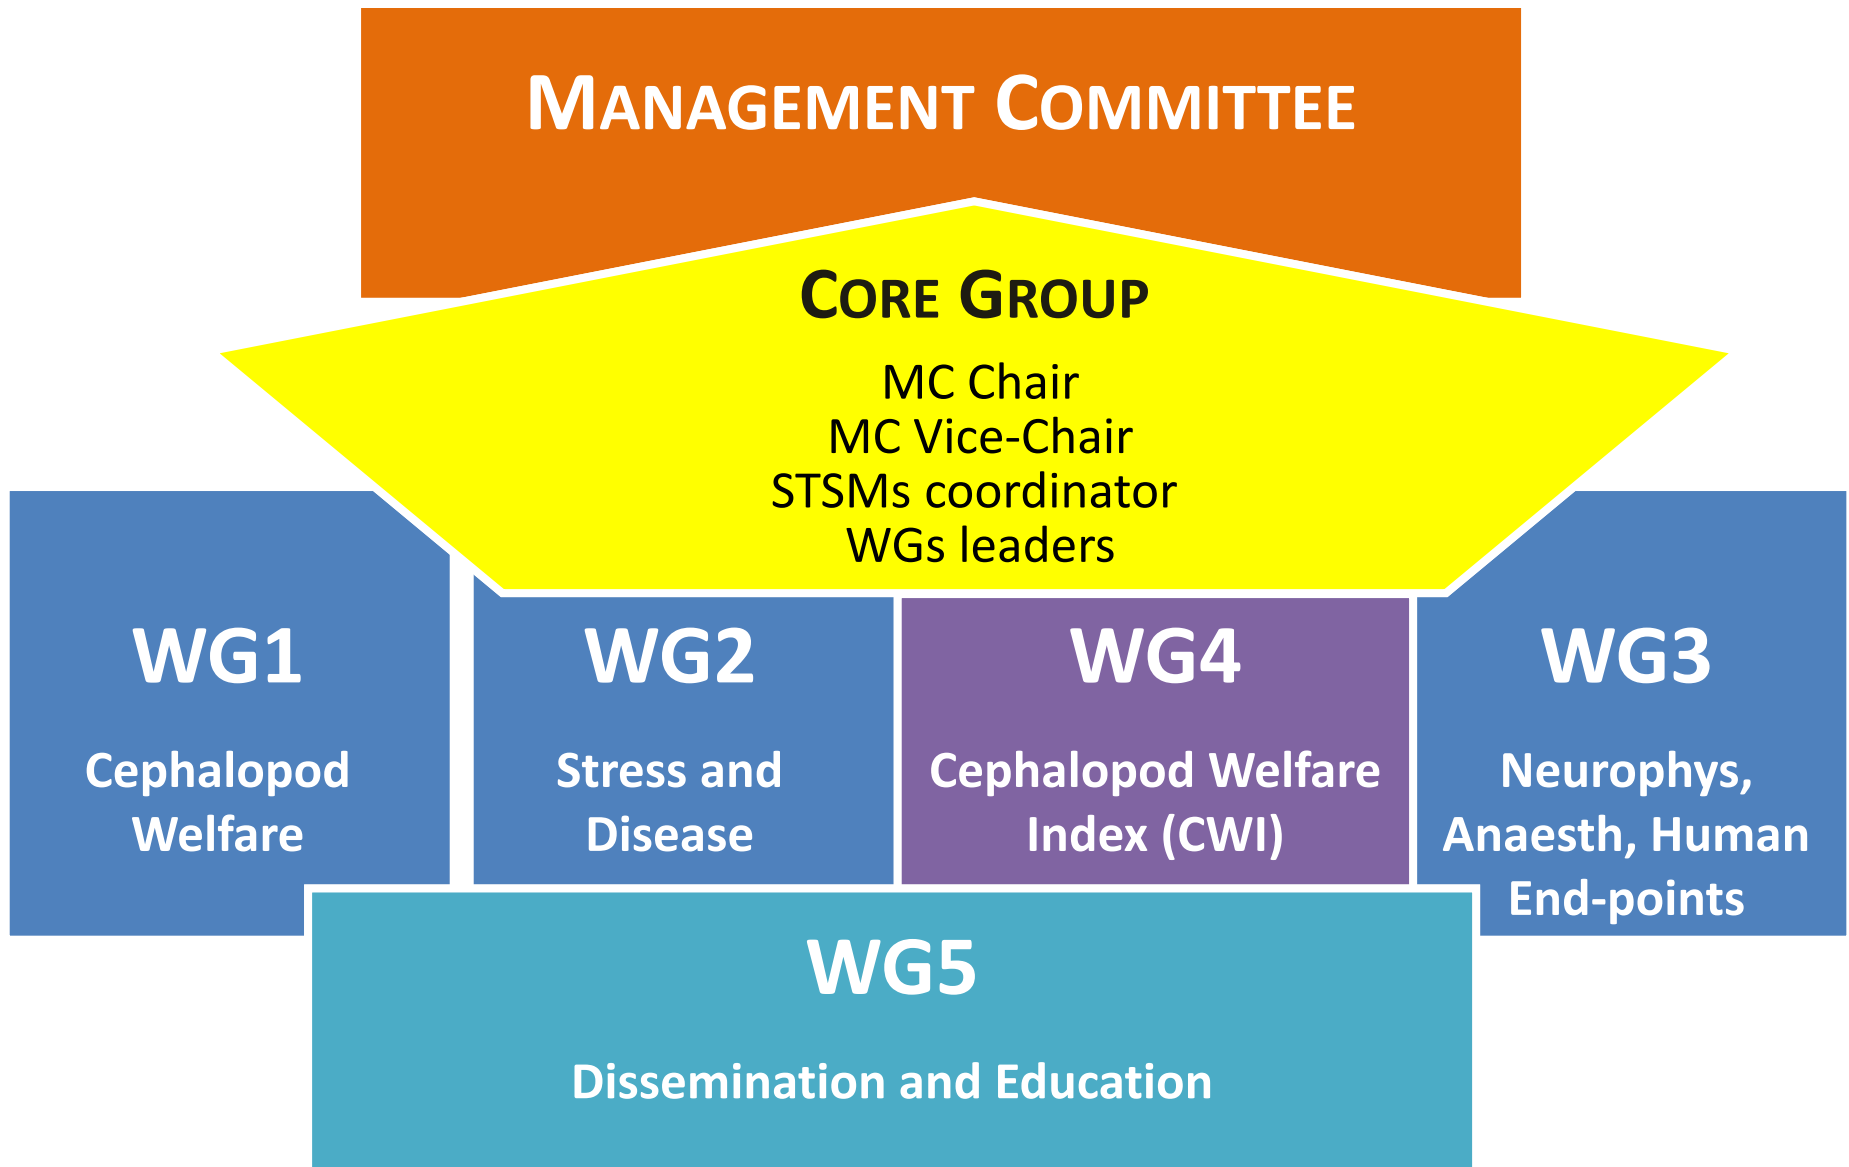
MANAGEMENT COMMITTEE

CORE GROUP

MC Chair
MC Vice-Chair
STSMs coordinator
WGs leaders

WG1

Cephalopod Welfare

WG2

Stress and Disease

WG4

Cephalopod Welfare Index (CWI)

WG3

Neurophys, Anaesth, Human End-points

WG5

Dissemination and Education